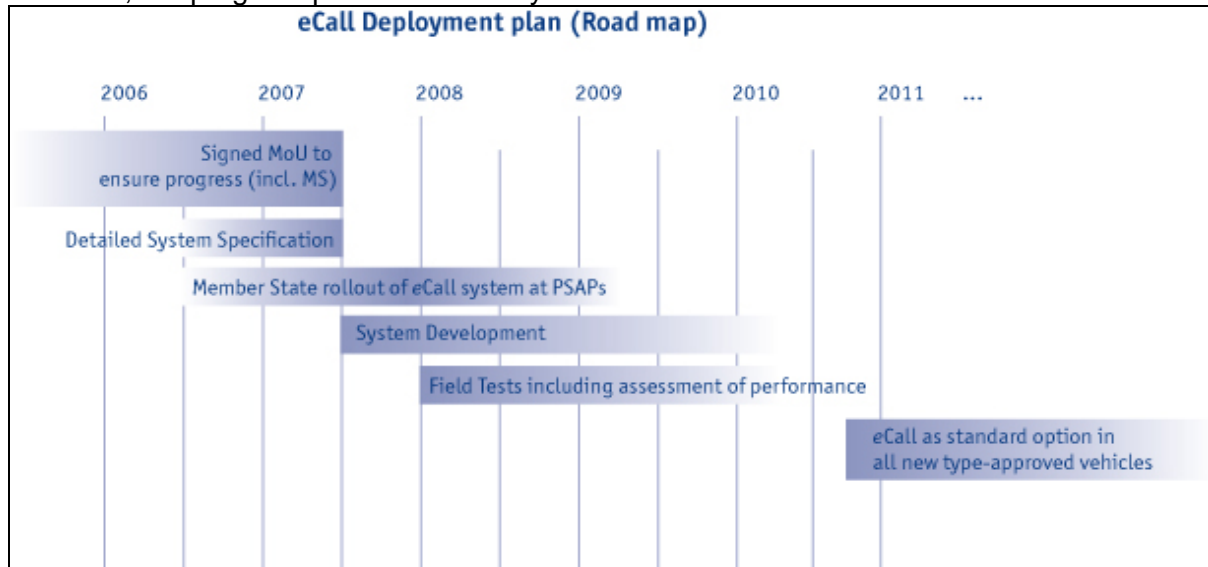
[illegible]

eCall Deployment plan (Road map)

2006 2007 2008 2009 2010 2011 ...

Signed MoU to ensure progress (incl. MS)

Detailed System Specification

Member State rollout of eCall system at PSAPs

System Development

Field Tests including assessment of performance

eCall as standard option in all new type-approved vehicles